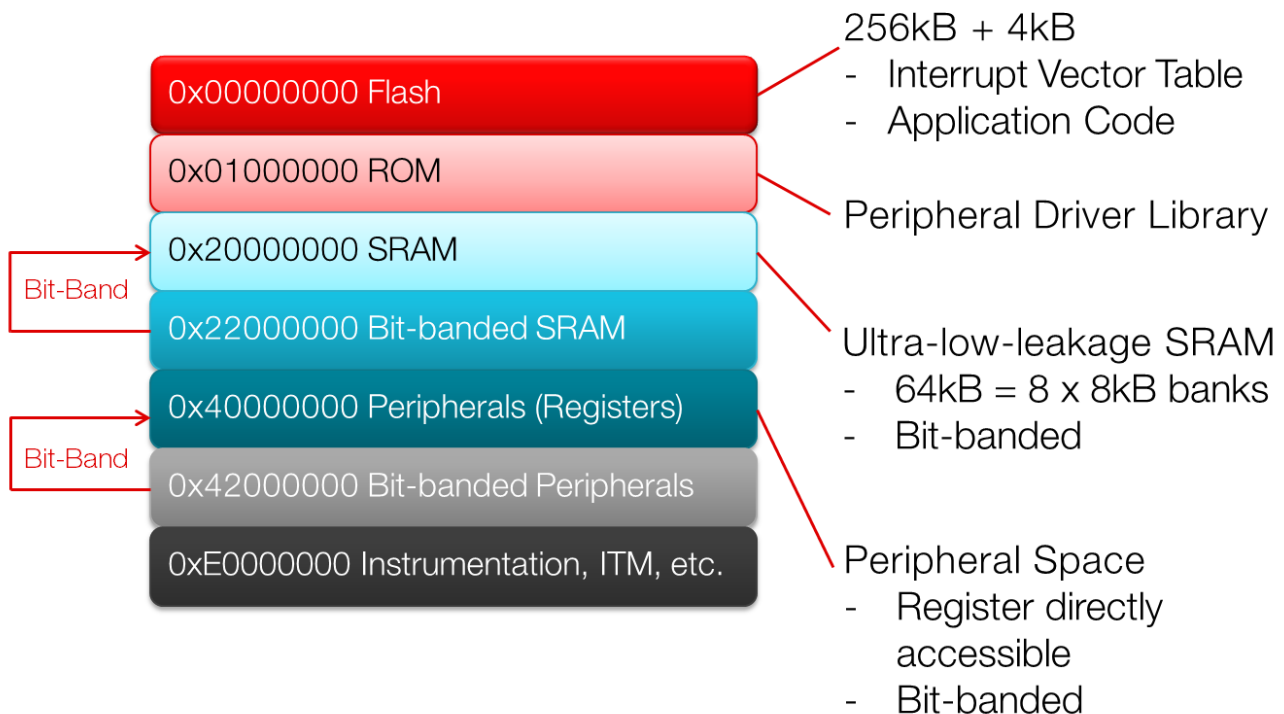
0x00000000 Flash

0x01000000 ROM

0x20000000 SRAM

Bit-Band

0x22000000 Bit-banded SRAM

0x40000000 Peripherals (Registers)

Bit-Band

0x42000000 Bit-banded Peripherals

0xE0000000 Instrumentation, ITM, etc.

256kB + 4kB
- Interrupt Vector Table
- Application Code

Peripheral Driver Library

Ultra-low-leakage SRAM
- 64kB = 8 x 8kB banks
- Bit-banded

Peripheral Space
- Register directly accessible
- Bit-banded